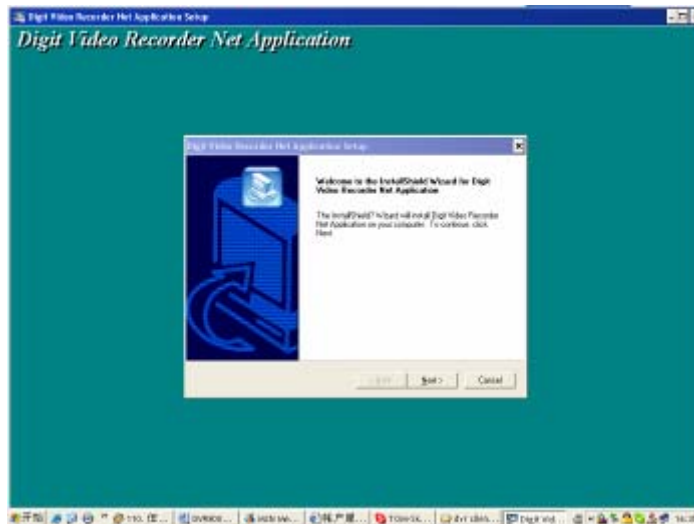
Digit Video Recorder Net Application Setup

Digit Video Recorder Net Application

Digit Video Recorder Net Application Setup

Welcome to the InstallShield Wizard for Digit Video Recorder Net Application

The InstallShield® Wizard will install Digit Video Recorder Net Application on your computer. To continue, click Next.

< Back

Next >

Cancel

开始

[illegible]